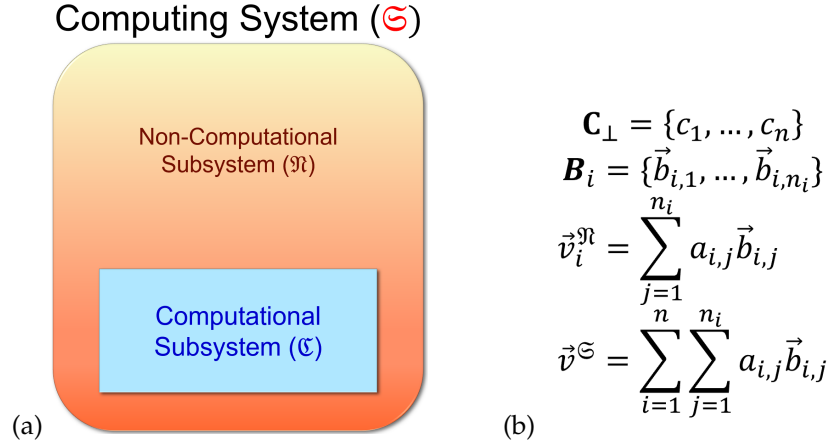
Computing System ($\mathfrak{S}$)

Non-Computational Subsystem ($\mathfrak{N}$)

Computational Subsystem ($\mathfrak{C}$)

(a)

(b)

$\mathbf{C}_{\perp} = \{c_1, \dots, c_n\}$

$\boldsymbol{B}_i = \{\vec{b}_{i,1}, \dots, \vec{b}_{i,n_i}\}$

$\vec{v}_i^{\mathfrak{N}} = \sum_{j=1}^{n_i} a_{i,j}\vec{b}_{i,j}$

$\vec{v}^{\mathfrak{S}} = \sum_{i=1}^{n} \sum_{j=1}^{n_i} a_{i,j}\vec{b}_{i,j}$